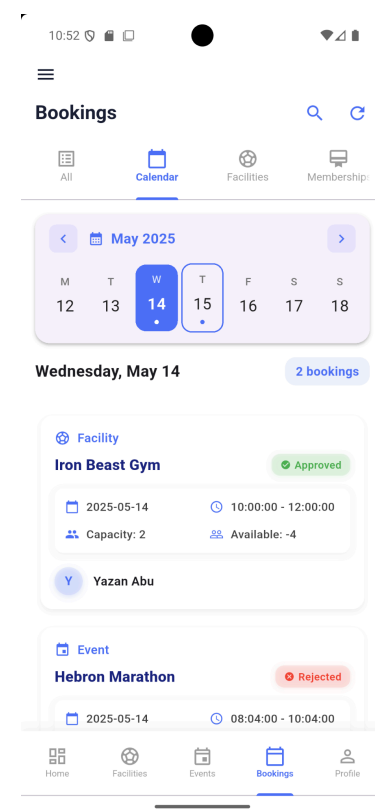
10:52

Bookings

All
Calendar
Facilities
Membership

May 2025

| M | T | W | T | F | S | S |
|---|---|---|---|---|---|---|
| 12 | 13 | 14 | 15 | 16 | 17 | 18 |

Wednesday, May 14
2 bookings

Facility
Iron Beast Gym
Approved
2025-05-14
10:00:00 - 12:00:00
Capacity: 2
Available: -4
Y
Yazan Abu

Event
Hebron Marathon
Rejected
2025-05-14
08:04:00 - 10:04:00

Home
Facilities
Events
Bookings
Profile